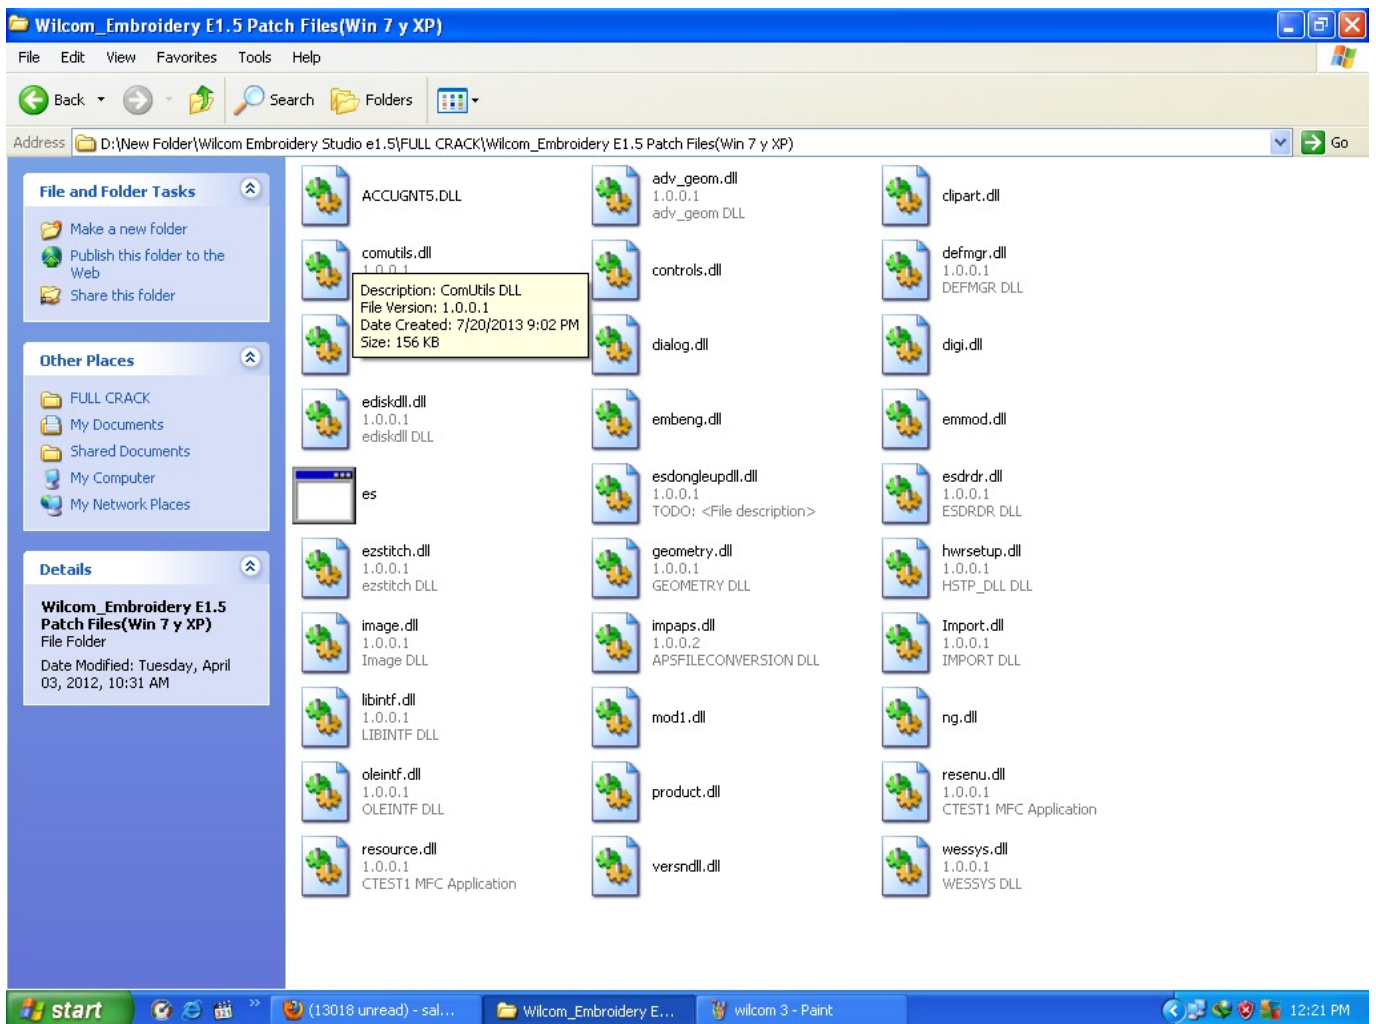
Wilcom_Embroidery E1.5 Patch Files(Win 7 y XP)

File Edit View Favorites Tools Help

Back Search Folders

Address D:\New Folder\Wilcom Embroidery Studio e1.5\FULL CRACK\Wilcom_Embroidery E1.5 Patch Files(Win 7 y XP) Go

File and Folder Tasks

Make a new folder
Publish this folder to the Web
Share this folder

Other Places

FULL CRACK
My Documents
Shared Documents
My Computer
My Network Places

Details

Wilcom_Embroidery E1.5 Patch Files(Win 7 y XP)
File Folder
Date Modified: Tuesday, April 03, 2012, 10:31 AM

ACCUGNT5.DLL

adv_geom.dll
1.0.0.1
adv_geom DLL

clipart.dll

comutils.dll
1.0.0.1

Description: ComUtils DLL
File Version: 1.0.0.1
Date Created: 7/20/2013 9:02 PM
Size: 156 KB

controls.dll

defmgr.dll
1.0.0.1
DEFMGR DLL

dialog.dll

digi.dll

ediskdll.dll
1.0.0.1
ediskdll DLL

embeng.dll

emmod.dll

es

esdongleupdll.dll
1.0.0.1
TODO: <File description>

esdrdr.dll
1.0.0.1
ESDRDR DLL

ezstitch.dll
1.0.0.1
ezstitch DLL

geometry.dll
1.0.0.1
GEOMETRY DLL

hwrsetup.dll
1.0.0.1
HSTP_DLL DLL

image.dll
1.0.0.1
Image DLL

impaps.dll
1.0.0.2
APSFILECONVERSION DLL

Import.dll
1.0.0.1
IMPORT DLL

libintf.dll
1.0.0.1
LIBINTF DLL

mod1.dll

ng.dll

oleintf.dll
1.0.0.1
OLEINTF DLL

product.dll

resenu.dll
1.0.0.1
CTEST1 MFC Application

resource.dll
1.0.0.1
CTEST1 MFC Application

versndll.dll

wessys.dll
1.0.0.1
WESSYS DLL

start (13018 unread) - sal... Wilcom_Embroidery E... wilcom 3 - Paint 12:21 PM